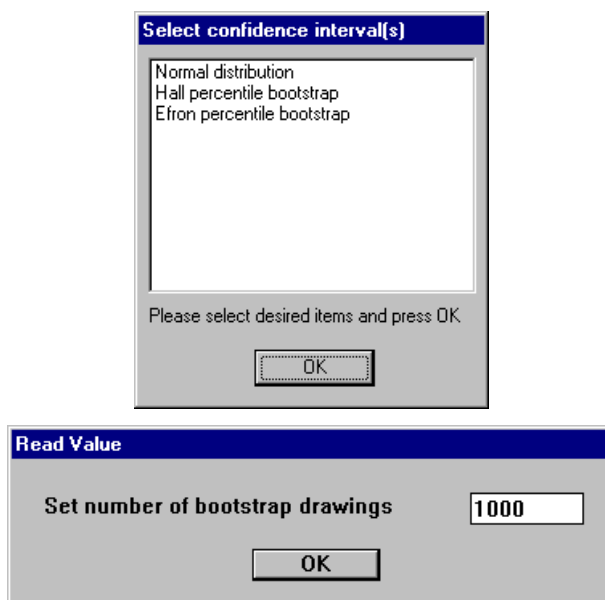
Select confidence interval(s)

Normal distribution
Hall percentile bootstrap
Efron percentile bootstrap

Please select desired items and press OK

OK

Read Value

Set number of bootstrap drawings 1000

OK